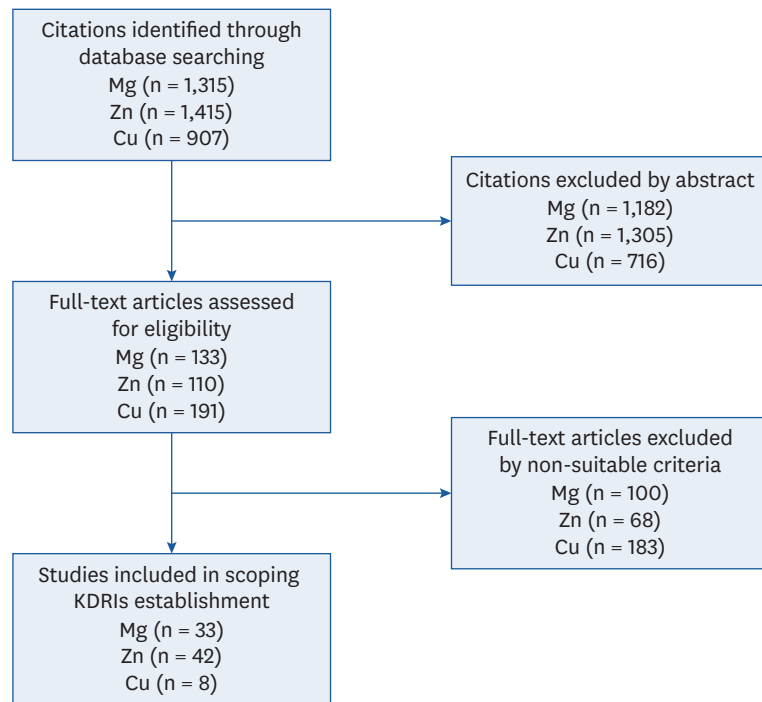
Citations identified through database searching
Mg (n = 1,315)
Zn (n = 1,415)
Cu (n = 907)

Citations excluded by abstract
Mg (n = 1,182)
Zn (n = 1,305)
Cu (n = 716)

Full-text articles assessed for eligibility
Mg (n = 133)
Zn (n = 110)
Cu (n = 191)

Full-text articles excluded by non-suitable criteria
Mg (n = 100)
Zn (n = 68)
Cu (n = 183)

Studies included in scoping KDRIs establishment
Mg (n = 33)
Zn (n = 42)
Cu (n = 8)